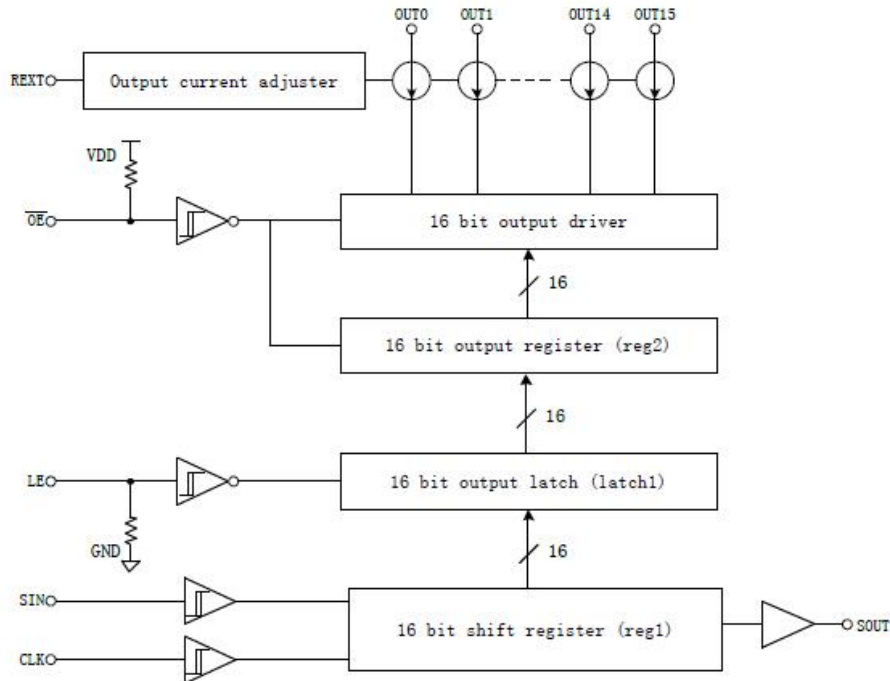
OUT0 OUT1 OUT14 OUT15

REXT

Output current adjuster

VDD

$\overline{OE}$

16 bit output driver

16

16 bit output register (reg2)

16

LE

16 bit output latch (latch1)

GND

16

SIN

16 bit shift register (reg1)

SOUT

CLK